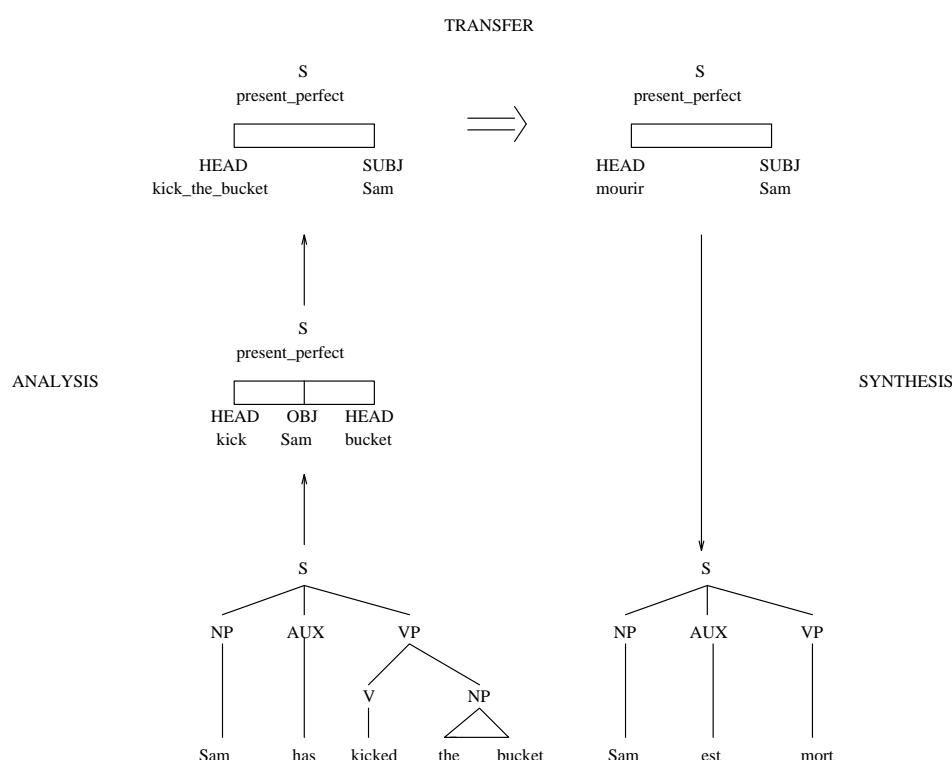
TRANSFER

S
present_perfect
HEAD kick_the_bucket
SUBJ Sam

S
present_perfect
HEAD mourir
SUBJ Sam

ANALYSIS

S
present_perfect
HEAD kick
OBJ Sam
HEAD bucket

SYNTHESIS

S
NP AUX VP
V NP
Sam has kicked the bucket

S
NP AUX VP
Sam est mort